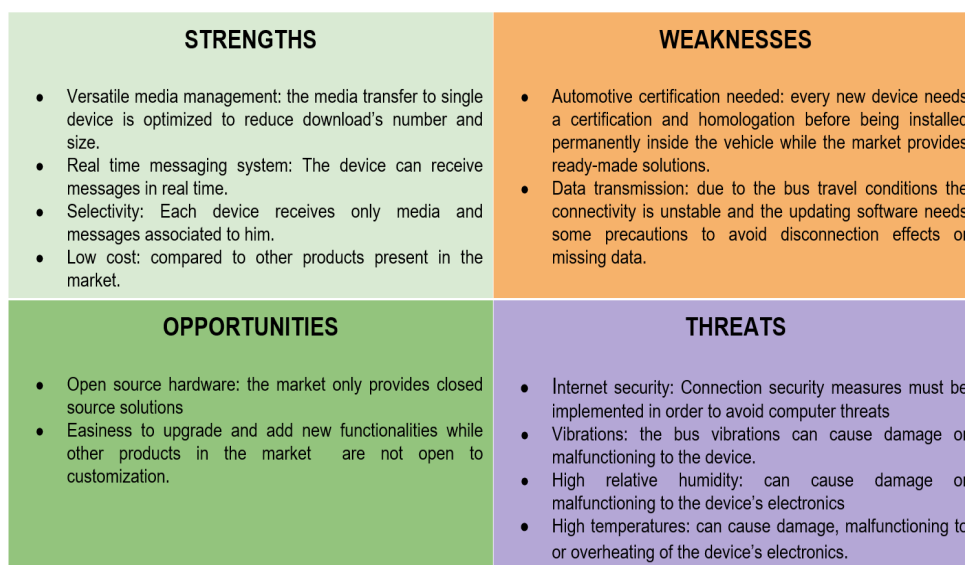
| STRENGTHS | WEAKNESSES |
|---|---|
| • Versatile media management: the media transfer to single device is optimized to reduce download's number and size. • Real time messaging system: The device can receive messages in real time. • Selectivity: Each device receives only media and messages associated to him. • Low cost: compared to other products present in the market. | • Automotive certification needed: every new device needs a certification and homologation before being installed permanently inside the vehicle while the market provides ready-made solutions. • Data transmission: due to the bus travel conditions the connectivity is unstable and the updating software needs some precautions to avoid disconnection effects or missing data. |
| OPPORTUNITIES | THREATS |
| • Open source hardware: the market only provides closed source solutions • Easiness to upgrade and add new functionalities while other products in the market are not open to customization. | • Internet security: Connection security measures must be implemented in order to avoid computer threats • Vibrations: the bus vibrations can cause damage or malfunctioning to the device. • High relative humidity: can cause damage or malfunctioning to the device's electronics • High temperatures: can cause damage, malfunctioning to or overheating of the device's electronics. |